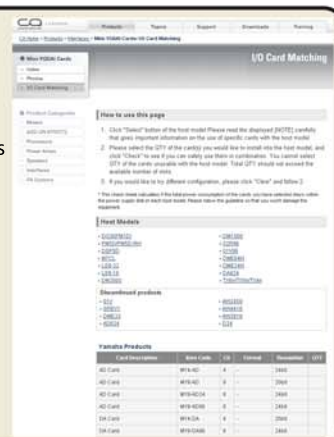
CQ

Products Topics Support Downloads Training

I/O Card Matching

Mini YGDAI Cards
Video
Phones
I/O Card Matching

Product Categories
Mixers
Processors
Power Amps
Speakers
Interfaces

How to use this page

1. Click "Select" button of the host model. Please read the displayed [NOTE] carefully that gives important information on the use of specific cards with the host model.

2. Please select the QTY of the card(s) you would like to install into the host model, and click "Check" to see if you can safely use the combination. You cannot select QTY of the cards unusable with the host model. Total QTY should not exceed the available number of slots.

3. If you would like to try different configuration, please click "Clear" and follow 2.

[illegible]

Host Models

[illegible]

Discontinued products

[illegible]

Yamaha Products

| Card Description | Item Code | Ch | Format | Resolution | QTY |
|---|---|---|---|---|---|
| AD Card | MY8-AD | 8 | - | 24bit | |
| AD Card | MY8-AD | 8 | - | 24bit | |
| AD Card | MY8-AD24 | 8 | - | 24bit | |
| AD Card | MY8-AD96 | 8 | - | 24bit | |
| DA Card | MY4-DA | 4 | - | 24bit | |
| DA Card | MY8-DA96 | 8 | - | 24bit | |